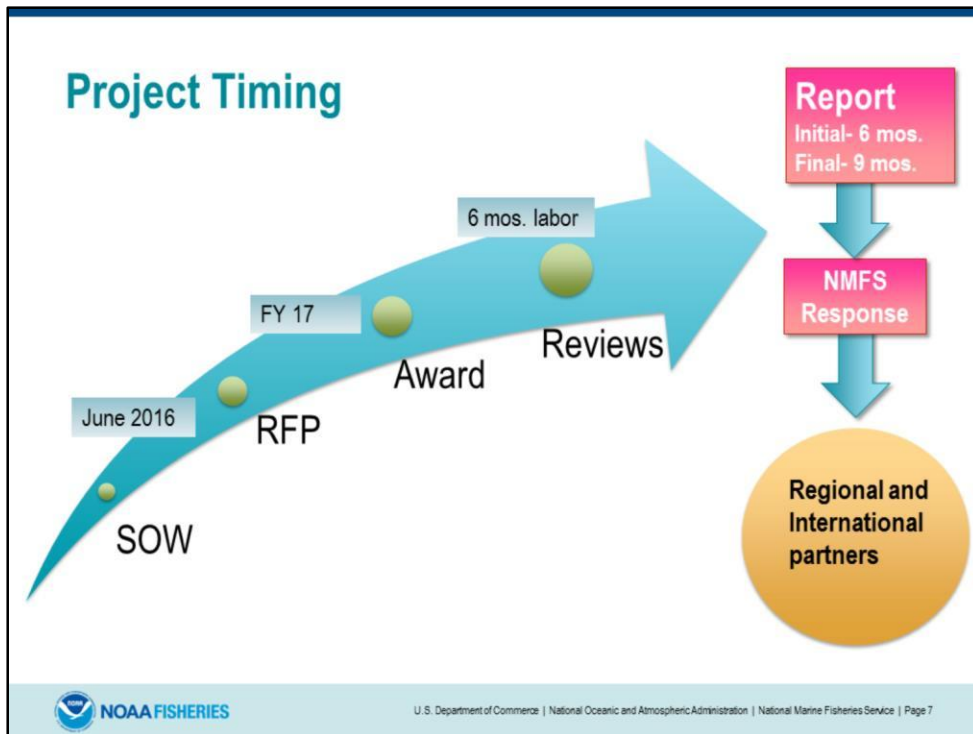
Project Timing

June 2016

SOW

RFP

FY 17

Award

6 mos. labor

Reviews

Report
Initial- 6 mos.
Final- 9 mos.

NMFS Response

Regional and International partners

NOAA FISHERIES

U.S. Department of Commerce | National Oceanic and Atmospheric Administration | National Marine Fisheries Service | Page 7